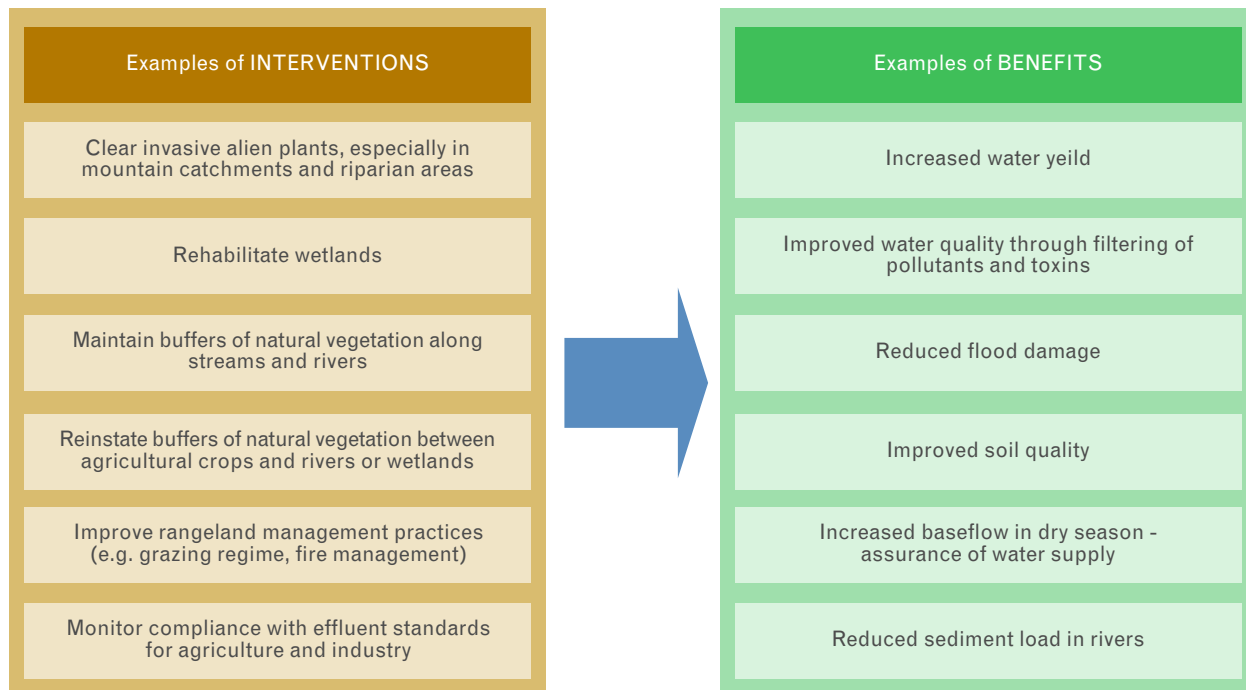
Examples of INTERVENTIONS

Clear invasive alien plants, especially in mountain catchments and riparian areas

Rehabilitate wetlands

Maintain buffers of natural vegetation along streams and rivers

Reinstate buffers of natural vegetation between agricultural crops and rivers or wetlands

Improve rangeland management practices (e.g. grazing regime, fire management)

Monitor compliance with effluent standards for agriculture and industry

Examples of BENEFITS

Increased water yeild

Improved water quality through filtering of pollutants and toxins

Reduced flood damage

Improved soil quality

Increased baseflow in dry season - assurance of water supply

Reduced sediment load in rivers